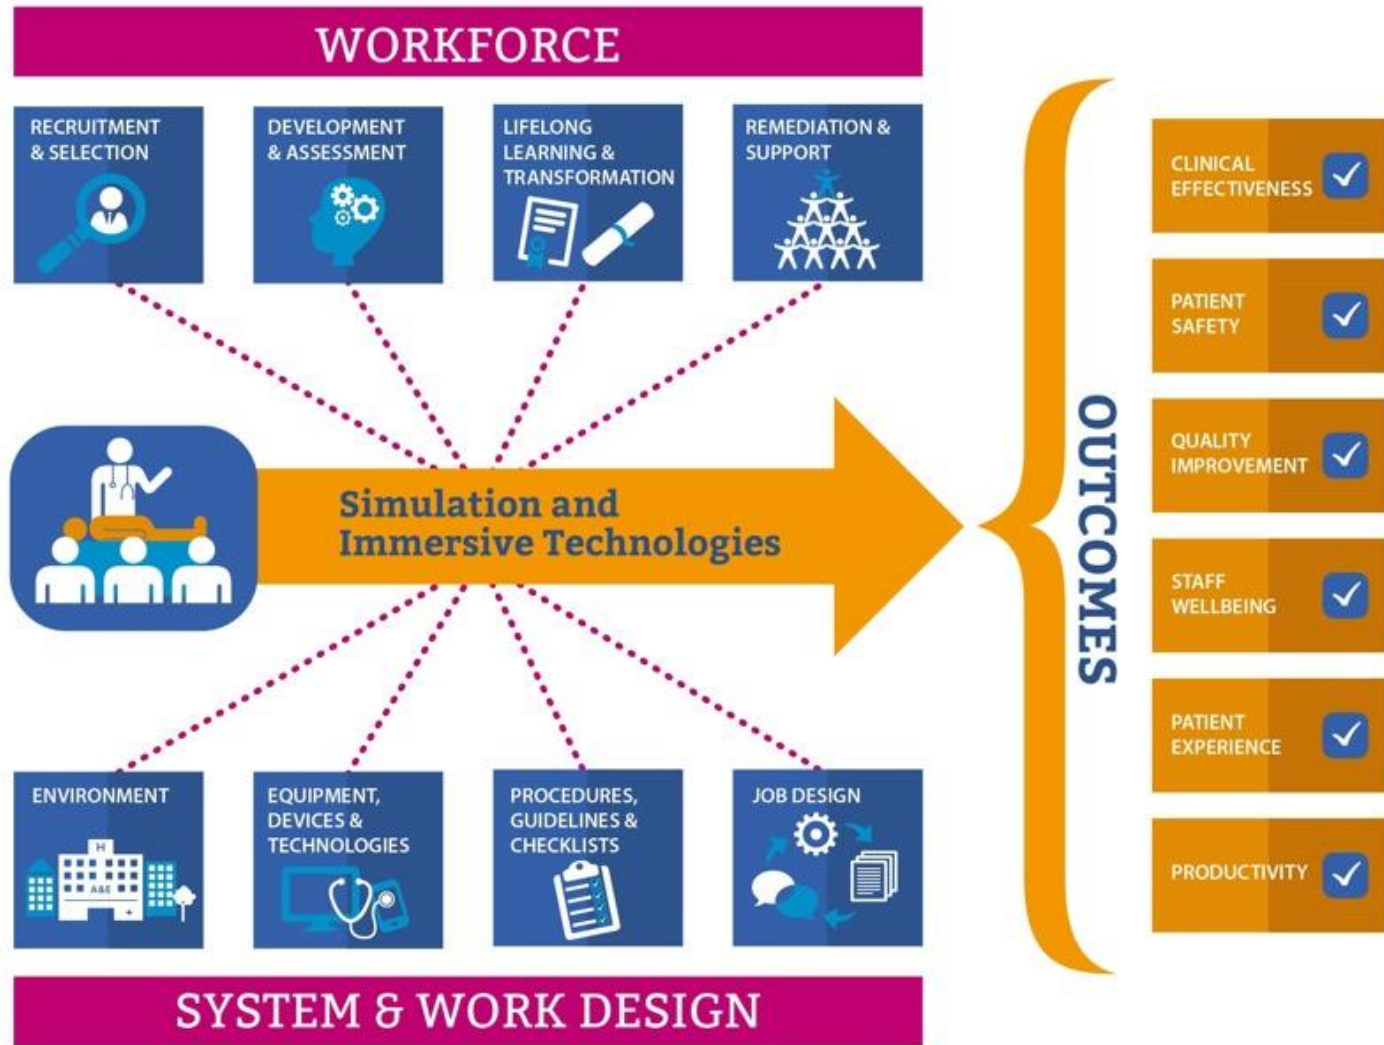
WORKFORCE

RECRUITMENT & SELECTION

DEVELOPMENT & ASSESSMENT

LIFELONG LEARNING & TRANSFORMATION

REMEDIATION & SUPPORT

Simulation and Immersive Technologies

OUTCOMES

CLINICAL EFFECTIVENESS

PATIENT SAFETY

QUALITY IMPROVEMENT

STAFF WELLBEING

PATIENT EXPERIENCE

PRODUCTIVITY

ENVIRONMENT

A&E

EQUIPMENT, DEVICES & TECHNOLOGIES

PROCEDURES, GUIDELINES & CHECKLISTS

JOB DESIGN

SYSTEM & WORK DESIGN